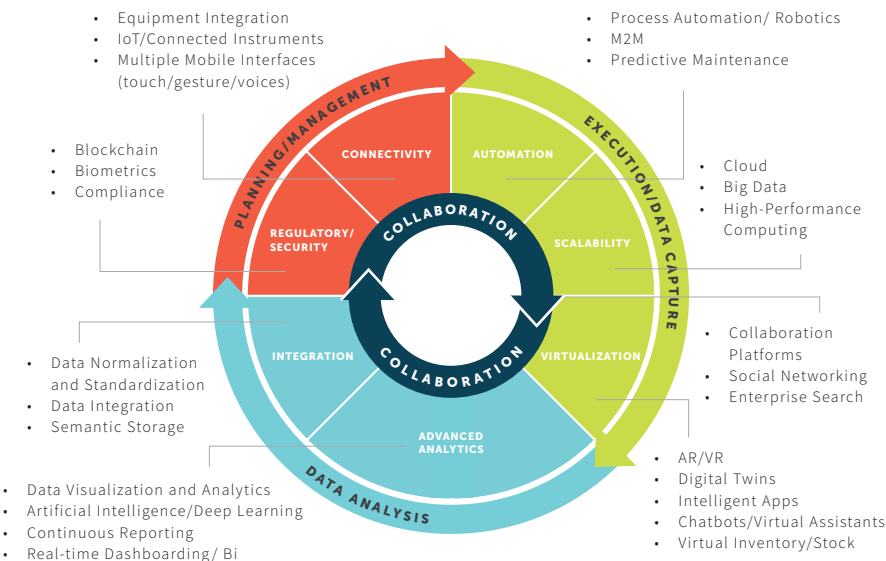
• Equipment Integration
• IoT/Connected Instruments
• Multiple Mobile Interfaces (touch/gesture/voices)

• Process Automation/ Robotics
• M2M
• Predictive Maintenance

• Blockchain
• Biometrics
• Compliance

• Cloud
• Big Data
• High-Performance Computing

PLANNING/MANAGEMENT

EXECUTION/DATA CAPTURE

CONNECTIVITY

AUTOMATION

REGULATORY/ SECURITY

SCALABILITY

COLLABORATION

COLLABORATION

INTEGRATION

VIRTUALIZATION

ADVANCED ANALYTICS

DATA ANALYSIS

• Collaboration Platforms
• Social Networking
• Enterprise Search

• Data Normalization and Standardization
• Data Integration
• Semantic Storage

• AR/VR
• Digital Twins
• Intelligent Apps
• Chatbots/Virtual Assistants
• Virtual Inventory/Stock

• Data Visualization and Analytics
• Artificial Intelligence/Deep Learning
• Continuous Reporting
• Real-time Dashboarding/ Bi